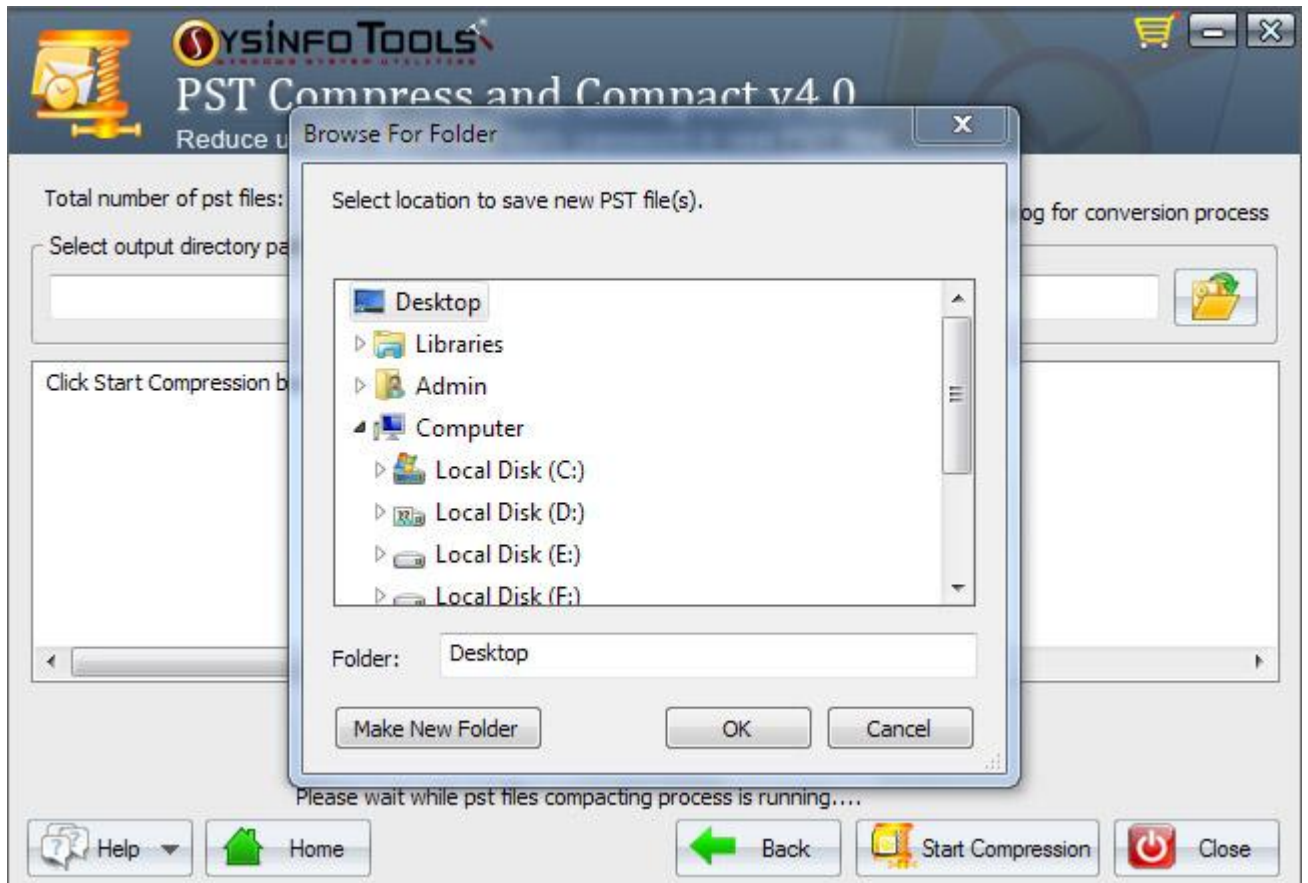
SYSINFO TOOLS
PST Compress and Compact v4.0
Reduce u

Total number of pst files:
Select output directory pa
og for conversion process

Click Start Compression b

Browse For Folder

Select location to save new PST file(s).

Desktop
Libraries
Admin
Computer
Local Disk (C:)
Local Disk (D:)
Local Disk (E:)
Local Disk (F:)

Folder: Desktop

Make New Folder
OK
Cancel

Please wait while pst files compacting process is running....

Help
Home
Back
Start Compression
Close